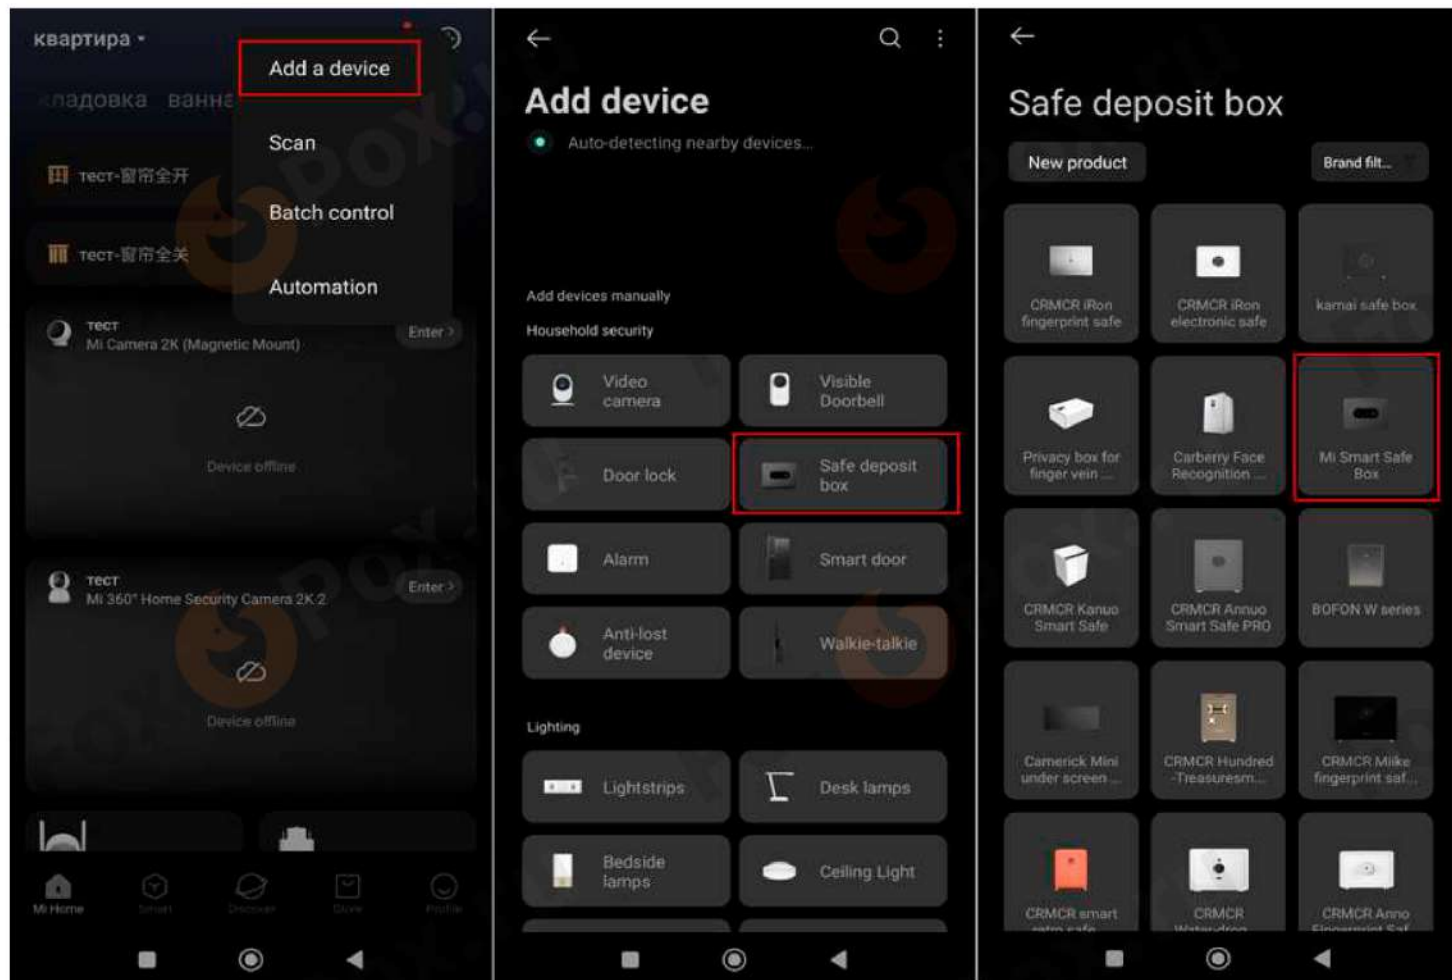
квартира ▾

кладовка ванна

тест-窗帘全开

тест-窗帘全关

тест
Mi Camera 2K (Magnetic Mount)

Enter >

Device offline

тест
Mi 360° Home Security Camera 2K 2

Enter >

Device offline

Add a device

Scan

Batch control

Automation

Mi Home Smart Discover Store Profile

←

Add device

Auto-detecting nearby devices...

Add devices manually

Household security

| Video camera | Visible Doorbell |
|---|---|
| Door lock | Safe deposit box |
| Alarm | Smart door |
| Anti-lost device | Walkie-talkie |

Lighting

| Lightstrips | Desk lamps |
|---|---|
| Bedside lamps | Ceiling Light |

←

Safe deposit box

New product

Brand filt...

| CRMCR iRon fingerprint safe | CRMCR iRon electronic safe | kamai safe box |
|---|---|---|
| Privacy box for finger vein ... | Carberry Face Recognition ... | Mi Smart Safe Box |
| CRMCR Kanuo Smart Safe | CRMCR Annuo Smart Safe PRO | BOFON W series |
| Camerick Mini under screen ... | CRMCR Hundred -Treasuresm... | CRMCR Miike fingerprint saf... |
| CRMCR smart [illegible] | CRMCR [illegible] | CRMCR Anno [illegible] |